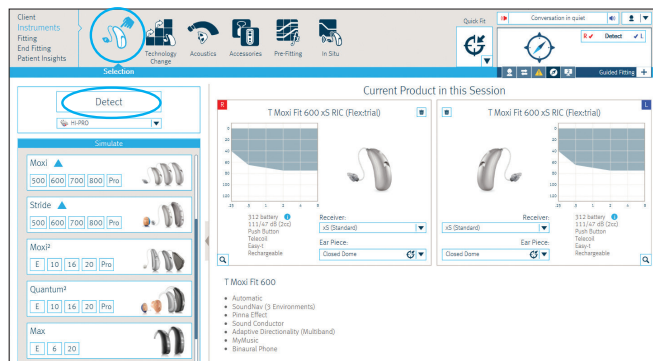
Client
Instruments
Fitting
End Fitting
Patient Insights

Selection

Technology Change

Acoustics

Accessories

Pre-Fitting

In Situ

Quick Fit

Conversation in quiet

R ✓ Detect ✓ L

Guided Fitting +

Detect

HI-PRO

Simulate

Moxi
500 600 700 800 Pro

Stride
500 600 700 800 Pro

Moxi²
E 10 16 20 Pro

Quantum²
E 10 16 20 Pro

Max
E 6 20

Current Product in this Session

R

T Moxi Fit 600 xS RIC (Flex:trial)

312 battery
111/47 dB (2cc)
Push Button
Telecoil
Easy-t
Rechargeable

Receiver:
xS (Standard)

Ear Piece:
Closed Dome

L

T Moxi Fit 600 xS RIC (Flex:trial)

Receiver:
xS (Standard)

Ear Piece:
Closed Dome

312 battery
111/47 dB (2cc)
Push Button
Telecoil
Easy-t
Rechargeable

T Moxi Fit 600

• Automatic
• SoundNav (3 Environments)
• Pinna Effect
• Sound Conductor
• Adaptive Directionality (Multiband)
• MyMusic
• Binaural Phone